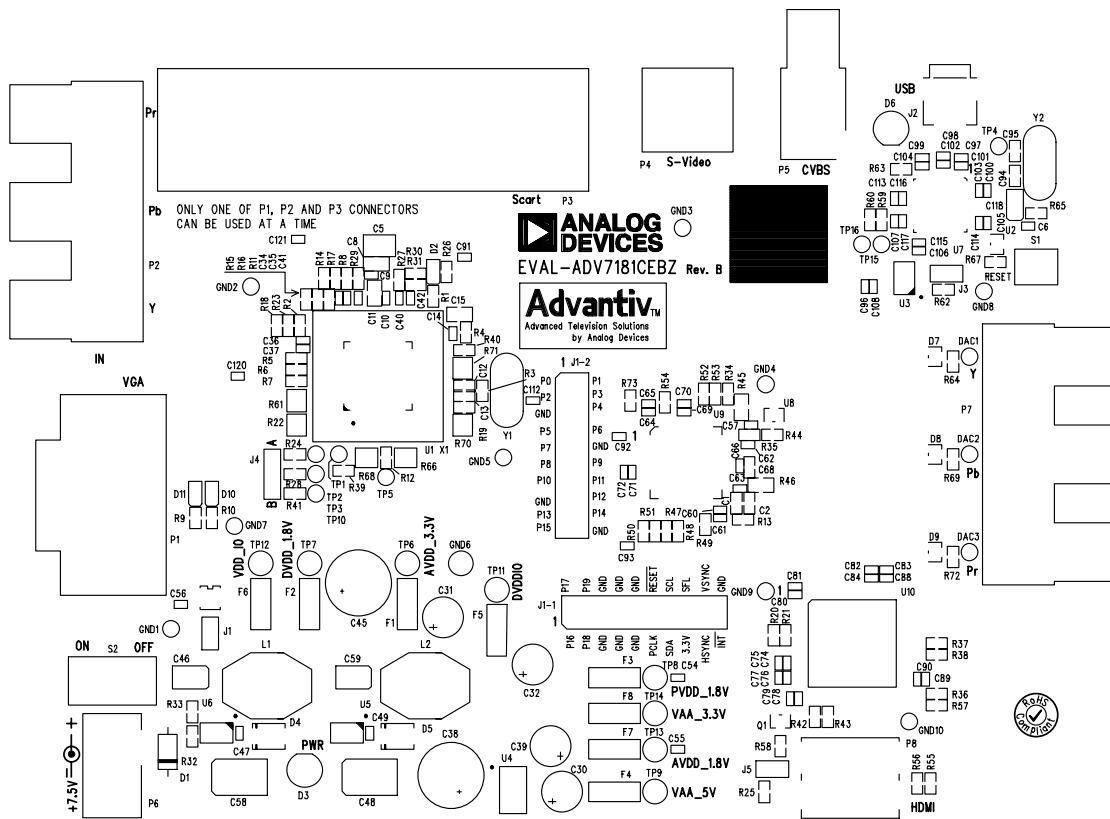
Pr
Pb
P2
Y
IN
ONLY ONE OF P1, P2 AND P3 CONNECTORS CAN BE USED AT A TIME
Scart P3
P4 S-Video
P5 CVBS
USB
D6 J2
Y2
TP4 C95
C98 C97 C99 C102 C101
C104 C103 C100
R63 C113 C116
C94
C118 R65
C6
TP16 R60 R59
C107 C117 C115 C106 C105 U2 C114
S1
TP15 U7 R67
RESET
GND8
J3
R62
U3
C96 C108
GND3
ANALOG DEVICES
EVAL-ADV7181CEBZ Rev. B
Advantiv™
Advanced Television Solutions by Analog Devices
C121
C5
C8
R14 R17 R8 R29 R30 R27 D2 R26 C91
R15 R16 R11 C35 C34 C41
C9
R1
C42
C15
GND2
R18 R2 R23
C11 C10 C40
C14
R4
C36 C37
R40 R71
R5 R6 R7
R3
C120
C12
C112
R61
R22
C13
R19 R70
Y1
U1 X1
GND5
J4
A
B
R24
R28
R41
TP1 TP2 TP3 TP10
R39
R68 R12 R66
TP5
VGA
D11 D10
R9 R10
P1
GND7
TP12 TP7 TP6 GND6
VDD_IO DVDD_1.8V AVDD_3.3V
F6 F2 F1
C45
C31
TP11 DVDDIO
F5
C56
GND1
J1
ON S2 OFF
L1 L2
C46 C59
R33 U6
D4
U5
C49
D5
C47
PWR
C38
R32
D1
+7.5V
P6
D3
C58 C48
U4
C39
C30
C32
1 J1-2
P0 P2 GND P5 P7 P8 P10 GND P13 P15
P1 P3 P4 P6 GND P9 P11 P12 P14 GND
R73 C65 R54 C70 R52 R53 R34 R45 GND4
C64 C69 U9 U8
C57 R44
C92 1 R35
C66 C62 C68
C72 C71
C63
R46
R51 R47 C60 C1
C2 R13
R48 C61
R50 R49
C93
J1-1
P17 P19 GND GND GND RESET SCL SFL VSYNC GND
1
P16 P18 GND GND GND PCLK SDA 3.3V HSYNC INT
F3 TP8 C54
PVDD_1.8V
F8 TP14
VAA_3.3V
F7 TP13 C55
AVDD_1.8V
F4 TP9
VAA_5V
D7 DAC1 Y
R64
P7
D8 DAC2 Pb
R69
D9 DAC3 Pr
R72
C82 C83 C84 C88
GND9 C81
C80
R20 R21
U10
R37 R38
C77 C75 C74 C76 C79 C78
C90 C89
R36 R57
Q1 R42 R43
GND10
RoHS Compliant
R58
P8
J5
R56 R55
R25
HDMI